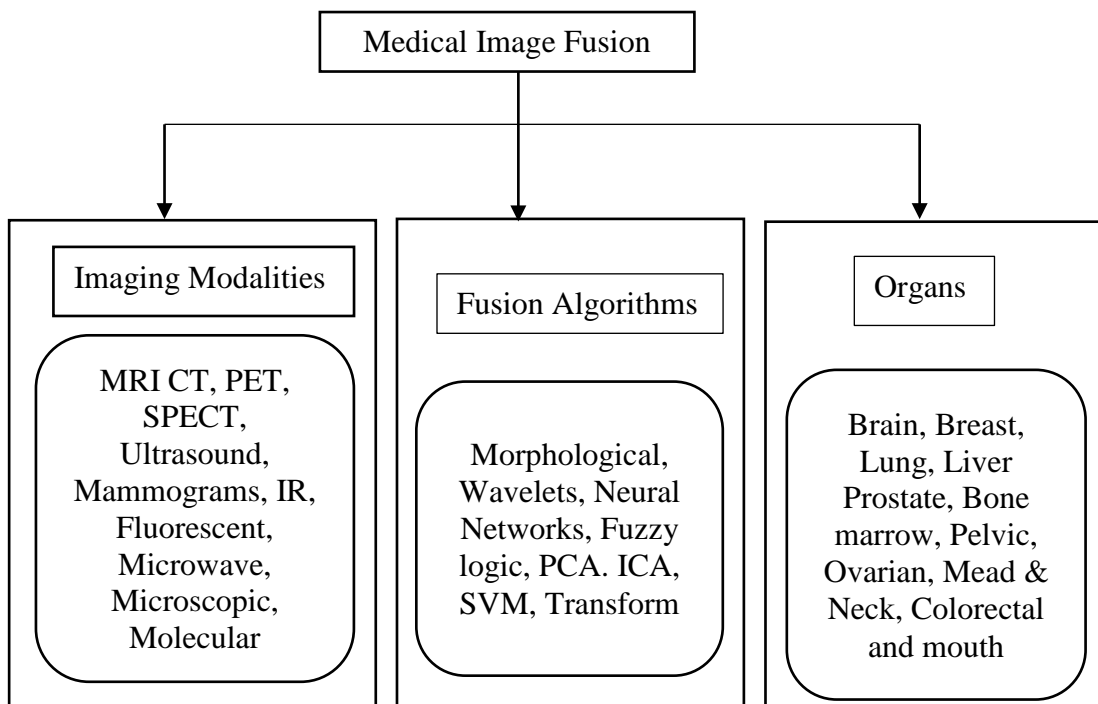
Medical Image Fusion

Imaging Modalities

MRI CT, PET, SPECT, Ultrasound, Mammograms, IR, Fluorescent, Microwave, Microscopic, Molecular

Fusion Algorithms

Morphological, Wavelets, Neural Networks, Fuzzy logic, PCA. ICA, SVM, Transform

Organs

Brain, Breast, Lung, Liver Prostate, Bone marrow, Pelvic, Ovarian, Mead & Neck, Colorectal and mouth